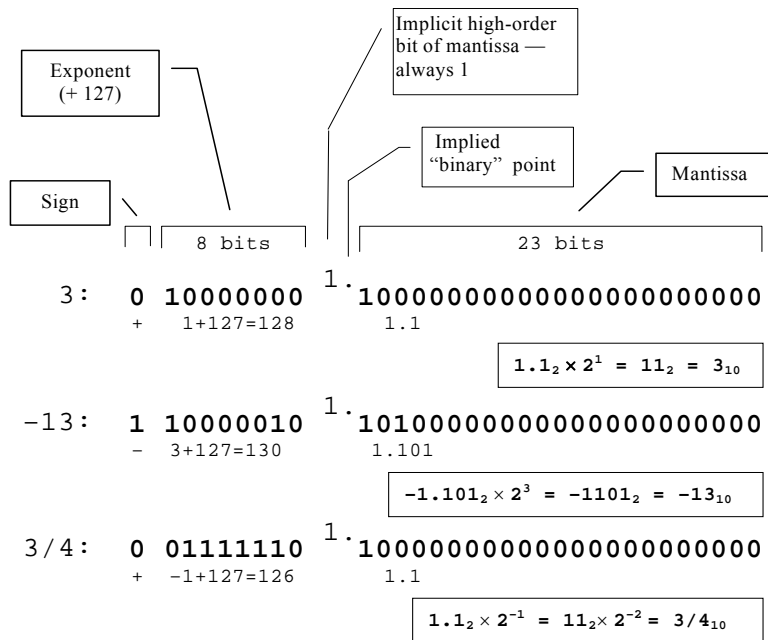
Implicit high-order bit of mantissa — always 1

Exponent (+ 127)

Implied "binary" point

Mantissa

Sign

8 bits

23 bits

3: 0 10000000 1. 10000000000000000000000

+ 1+127=128 1.1

$1.1_2 \times 2^1 = 11_2 = 3_{10}$

−13: 1 10000010 1. 10100000000000000000000

− 3+127=130 1.101

$-1.101_2 \times 2^3 = -1101_2 = -13_{10}$

3/4: 0 01111110 1. 10000000000000000000000

+ −1+127=126 1.1

$1.1_2 \times 2^{-1} = 11_2 \times 2^{-2} = 3/4_{10}$